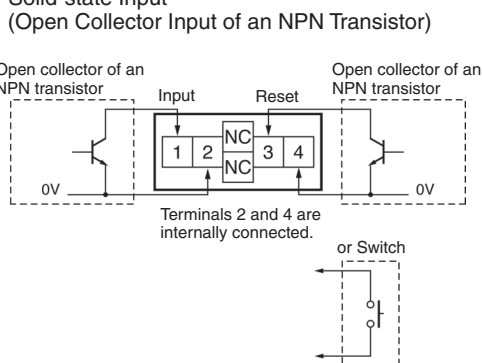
Solid-state Input
(Open Collector Input of an NPN Transistor)

Open collector of an NPN transistor

Input

Reset

Open collector of an NPN transistor

NC

1

2

NC

3

4

0V

0V

Terminals 2 and 4 are internally connected.

or Switch